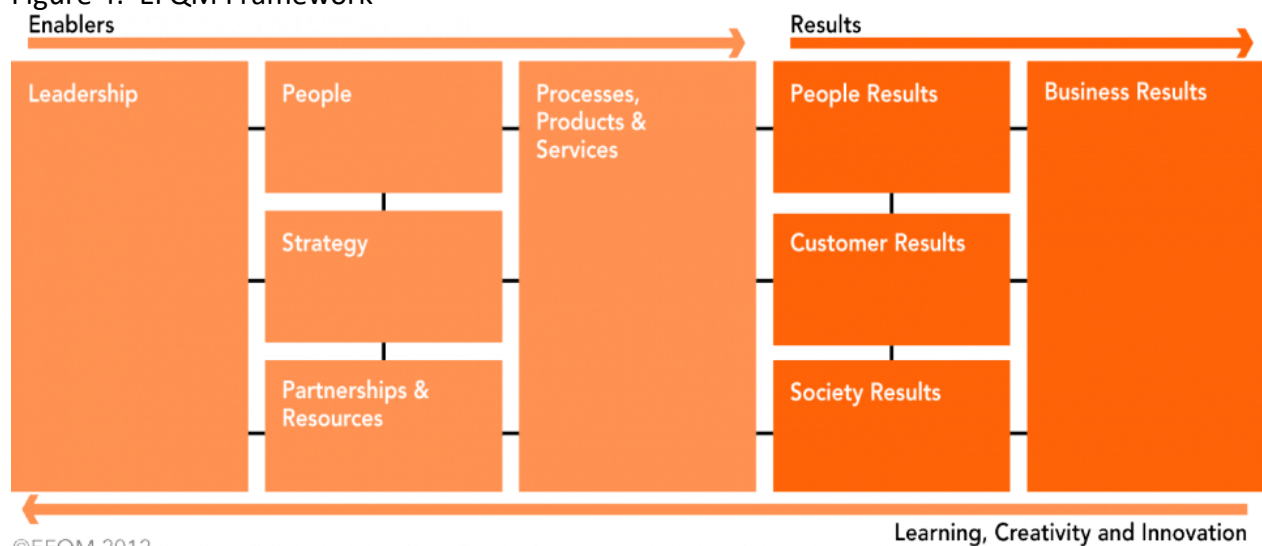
Figure 1: EFQM Framework

Enablers

Results

Leadership

People

Strategy

Partnerships & Resources

Processes, Products & Services

People Results

Customer Results

Society Results

Business Results

Learning, Creativity and Innovation

©EFQM 2012